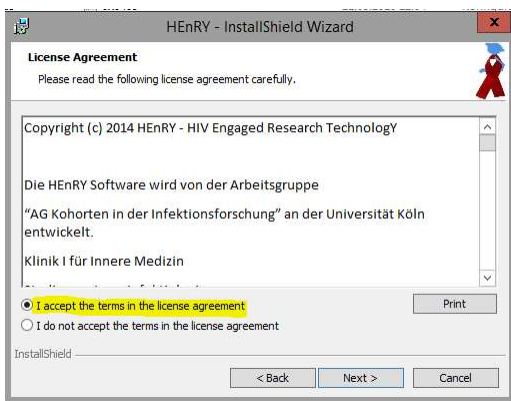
HEnRY - InstallShield Wizard

License Agreement

Please read the following license agreement carefully.

Copyright (c) 2014 HEnRY - HIV Engaged Research TechnologY

Die HEnRY Software wird von der Arbeitsgruppe

“AG Kohorten in der Infektionsforschung” an der Universität Köln entwickelt.

Klinik I für Innere Medizin

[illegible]

I accept the terms in the license agreement

I do not accept the terms in the license agreement

Print

InstallShield

< Back

Next >

Cancel